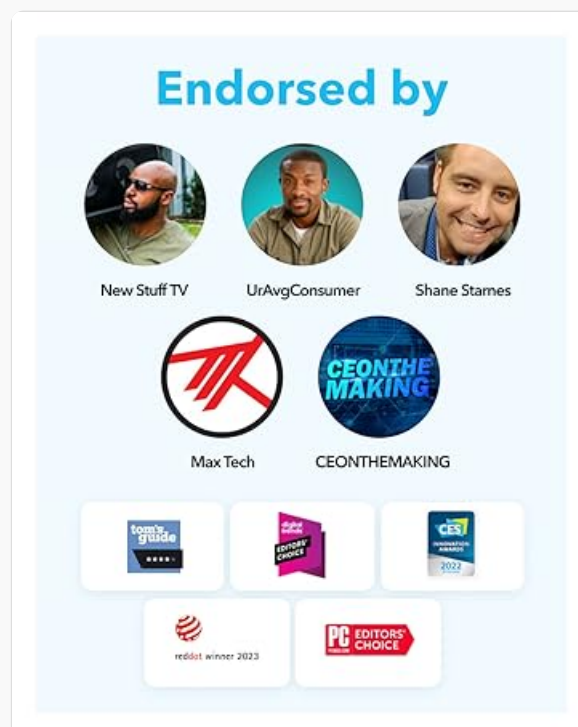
Endorsed by

New Stuff TV

UrAvgConsumer

Shane Starnes

Max Tech

CEONTHE MAKING

CEONTHEMAKING

tom's guide

digital trends EDITORS' CHOICE

CES INNOVATION AWARDS 2022

reddot winner 2023

PC EDITORS' CHOICE